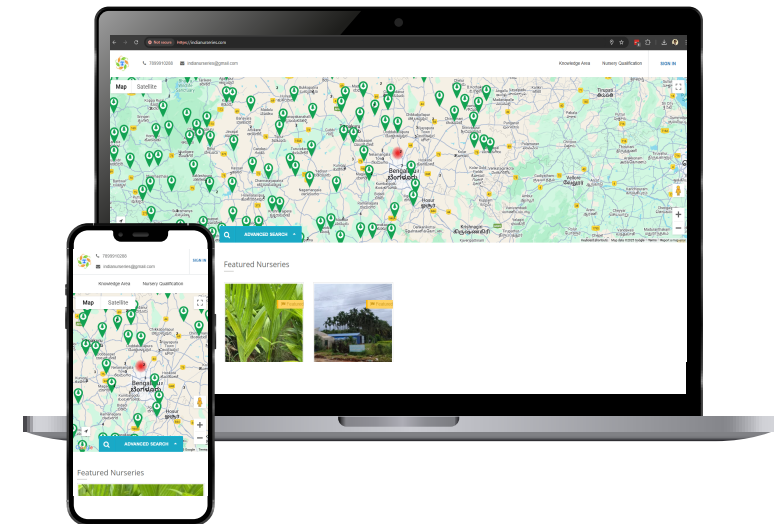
Not secure https://indiannurseries.com

7899916266 indiannurseries@gmail.com

Knowledge Area Nursery Qualification SIGN IN

Map Satellite

Bengaluru

Hosur

ADVANCED SEARCH

Featured Nurseries

7899916266

indiannurseries@gmail.com

SIGN IN

Knowledge Area Nursery Qualification

Map Satellite

Bengaluru

ADVANCED SEARCH

Featured Nurseries